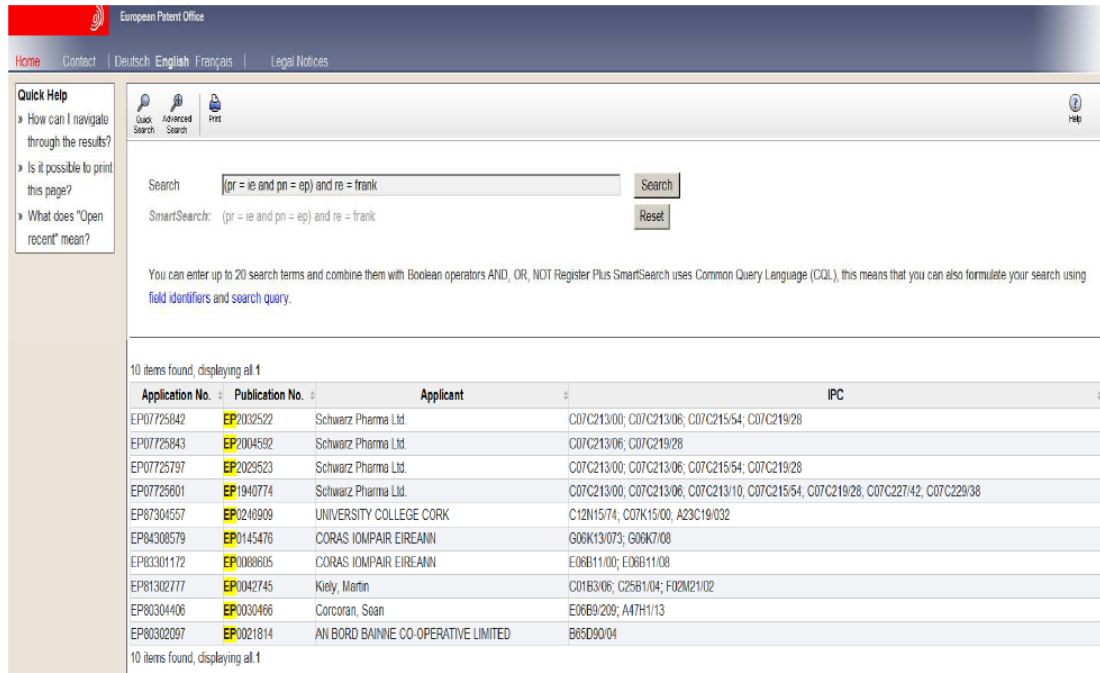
European Patent Office

Home Contact | Deutsch English Français | Legal Notices

Quick Help
» How can I navigate through the results?
» Is it possible to print this page?
» What does "Open recent" mean?

Quick Search Advanced Search Print

Help

Search (pr = ie and pn = ep) and re = frank Search
SmartSearch: (pr = ie and pn = ep) and re = frank Reset

You can enter up to 20 search terms and combine them with Boolean operators AND, OR, NOT Register Plus SmartSearch uses Common Query Language (CQL), this means that you can also formulate your search using field identifiers and search query.

10 items found, displaying all.1

| Application No. | Publication No. | Applicant | IPC |
|---|---|---|---|
| EP07725842 | EP2032522 | Schwarz Pharma Ltd. | C07C213/00; C07C213/06; C07C215/54; C07C219/28 |
| EP07725843 | EP2004592 | Schwarz Pharma Ltd. | C07C213/06; C07C219/28 |
| EP07725797 | EP2029523 | Schwarz Pharma Ltd. | C07C213/00; C07C213/06; C07C215/54; C07C219/28 |
| EP07725601 | EP1940774 | Schwarz Pharma Ltd. | C07C213/00; C07C213/06; C07C213/10; C07C215/54; C07C219/28; C07C227/42; C07C229/38 |
| EP87304557 | EP0248909 | UNIVERSITY COLLEGE CORK | C12N15/74; C07K15/00; A23C19/032 |
| EP84308579 | EP0145476 | CORAS IOMPAIR EIREANN | G06K13/073; G06K7/08 |
| EP83301172 | EP0088605 | CORAS IOMPAIR EIREANN | E06B11/00; E06B11/08 |
| EP81302777 | EP0042745 | Kiely, Martin | C01B3/06; C25B1/04; F02M21/02 |
| EP80304406 | EP0030466 | Corcoran, Sean | E06B9/209; A47H1/13 |
| EP80302097 | EP0021814 | AN BORD BAINNE CO-OPERATIVE LIMITED | B65D90/04 |

10 items found, displaying all.1